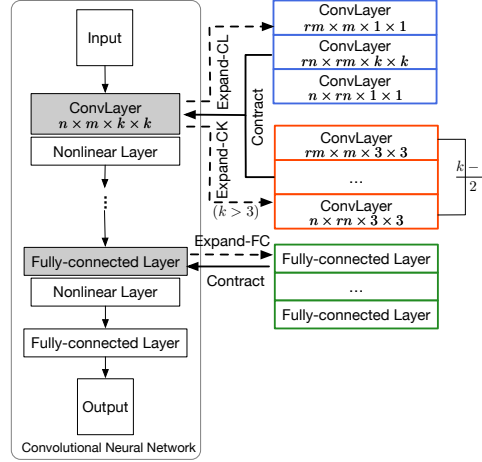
Input

ConvLayer
$n \times m \times k \times k$

Nonlinear Layer

⋮

Fully-connected Layer

Nonlinear Layer

Fully-connected Layer

Output

Convolutional Neural Network

Expand-CL

Contract

Expand-CK

$(k > 3)$

ConvLayer
$rm \times m \times 1 \times 1$

ConvLayer
$rn \times rm \times k \times k$

ConvLayer
$n \times rn \times 1 \times 1$

ConvLayer
$rm \times m \times 3 \times 3$

...

ConvLayer
$n \times rn \times 3 \times 3$

$\frac{k-1}{2}$

Expand-FC

Contract

Fully-connected Layer

...

Fully-connected Layer